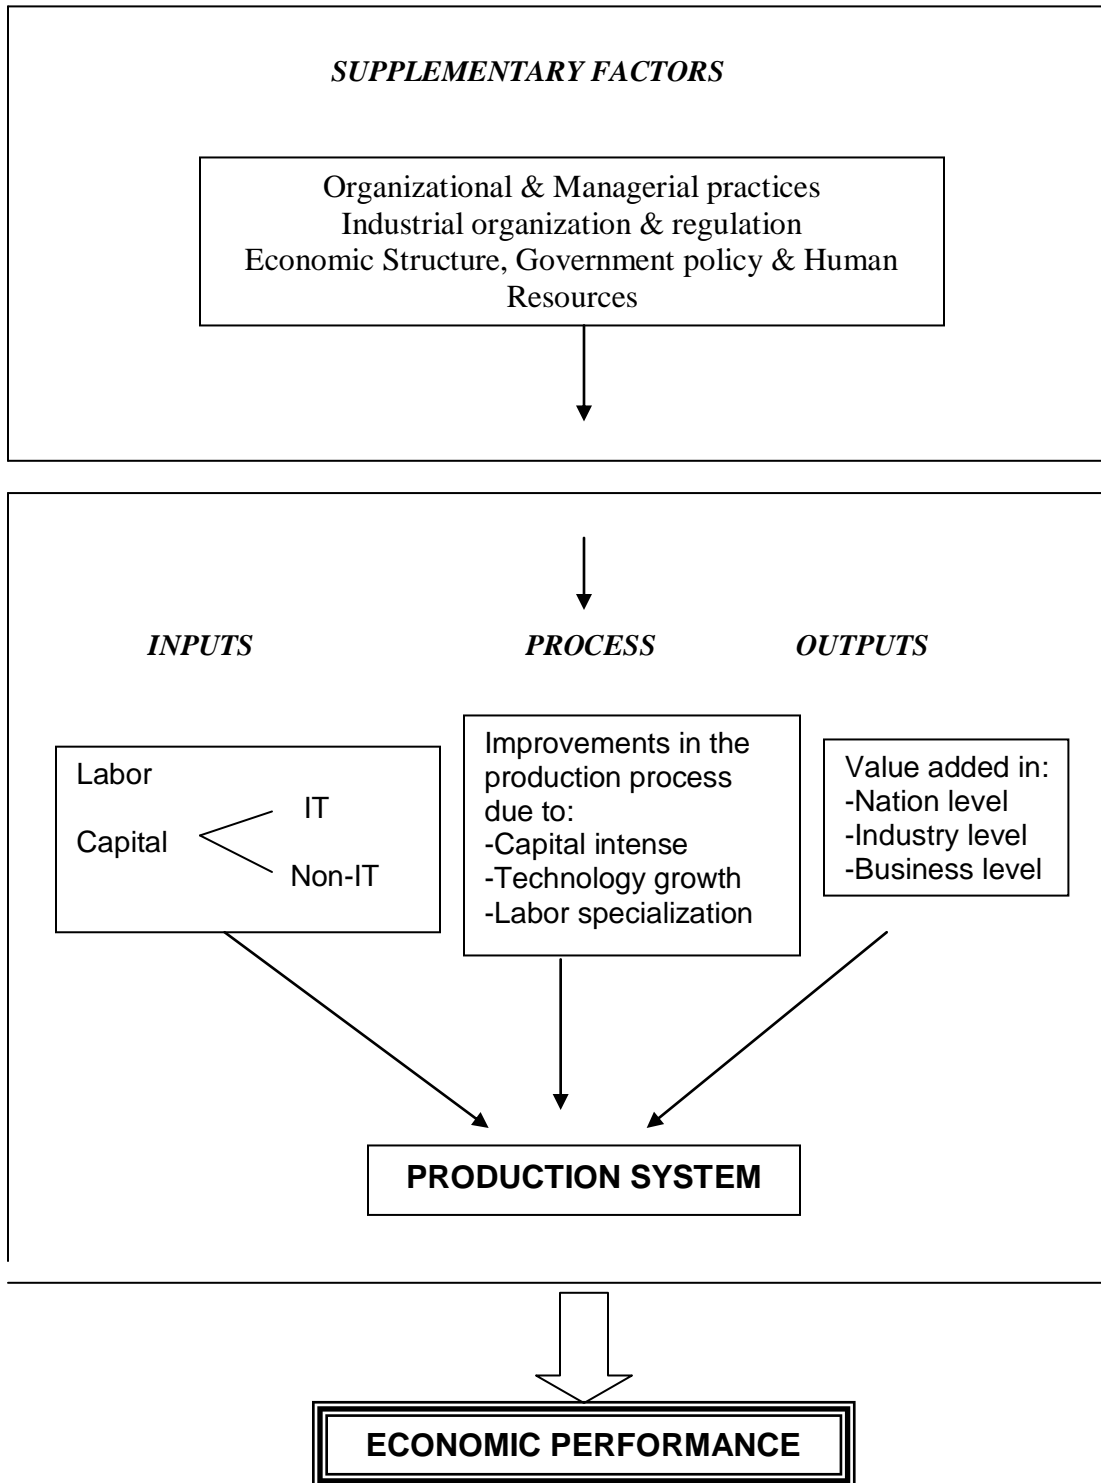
SUPPLEMENTARY FACTORS

Organizational & Managerial practices
Industrial organization & regulation
Economic Structure, Government policy & Human Resources

INPUTS

PROCESS

OUTPUTS

Labor

Capital

IT

Non-IT

Improvements in the production process due to:
-Capital intense
-Technology growth
-Labor specialization

Value added in:
-Nation level
-Industry level
-Business level

PRODUCTION SYSTEM

ECONOMIC PERFORMANCE